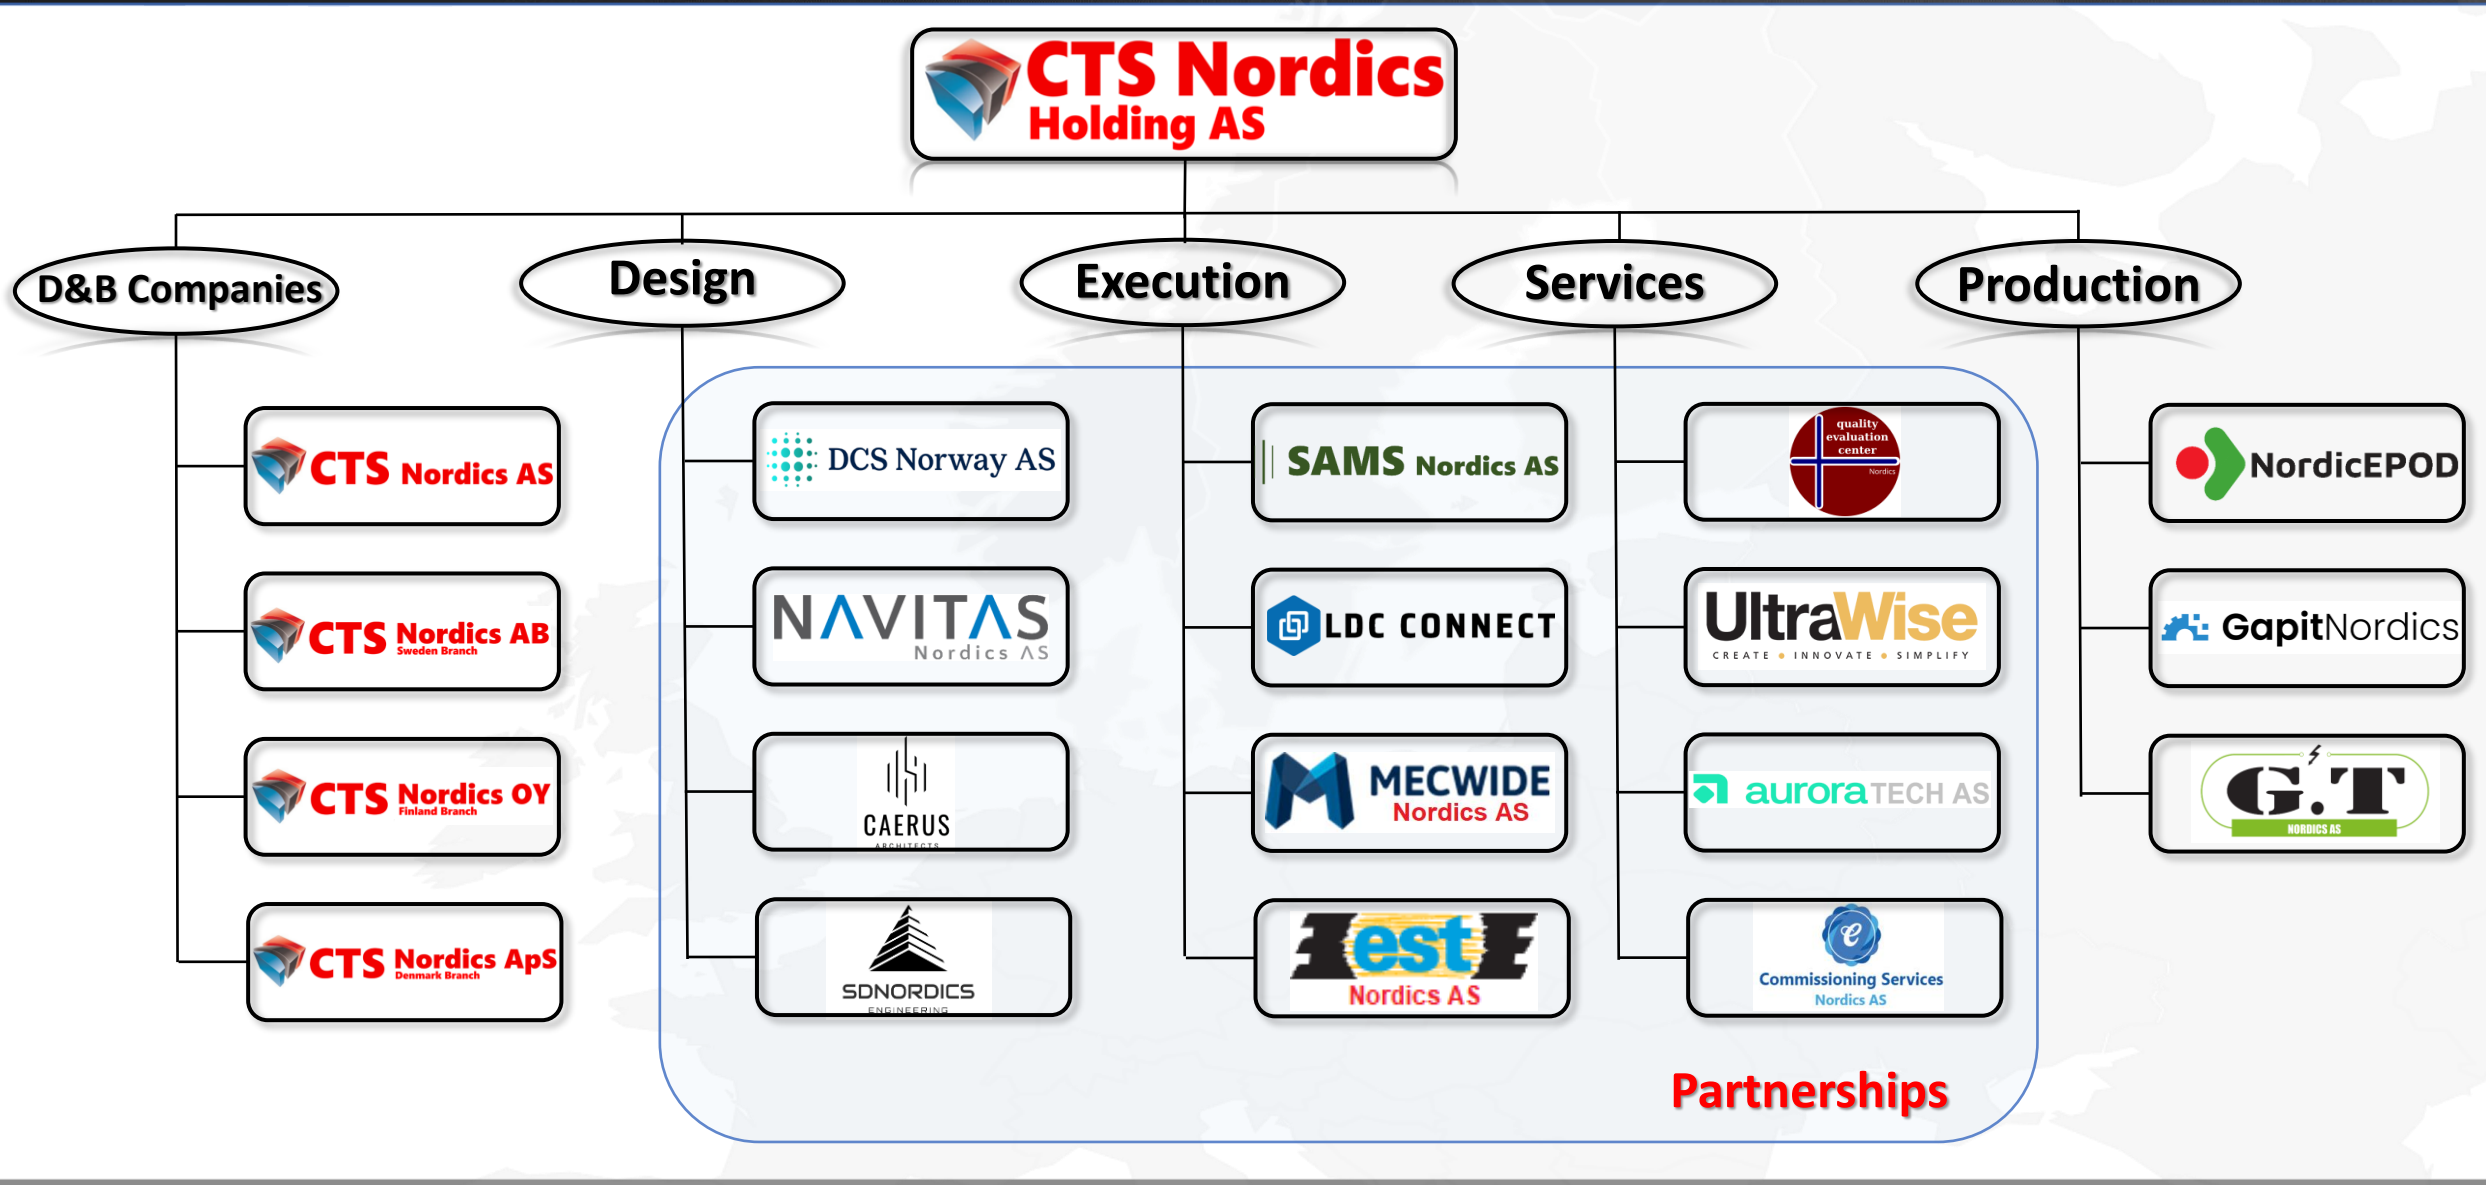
CTS Nordics Holding AS

D&B Companies

CTS Nordics AS

CTS Nordics AB
Sweden Branch

CTS Nordics OY
Finland Branch

CTS Nordics ApS
Denmark Branch

Design

DCS Norway AS

NAVITAS
Nordics AS

CAERUS
ARCHITECTS

SDNORDICS
ENGINEERING

Execution

SAMS Nordics AS

LDC CONNECT

MECWIDE
Nordics AS

est
Nordics AS

Services

quality evaluation center
Nordics

UltraWise
CREATE • INNOVATE • SIMPLIFY

auroraTECH AS

Commissioning Services
Nordics AS

Production

NordicEPOD

GapitNordics

G.T
NORDICS AS

Partnerships